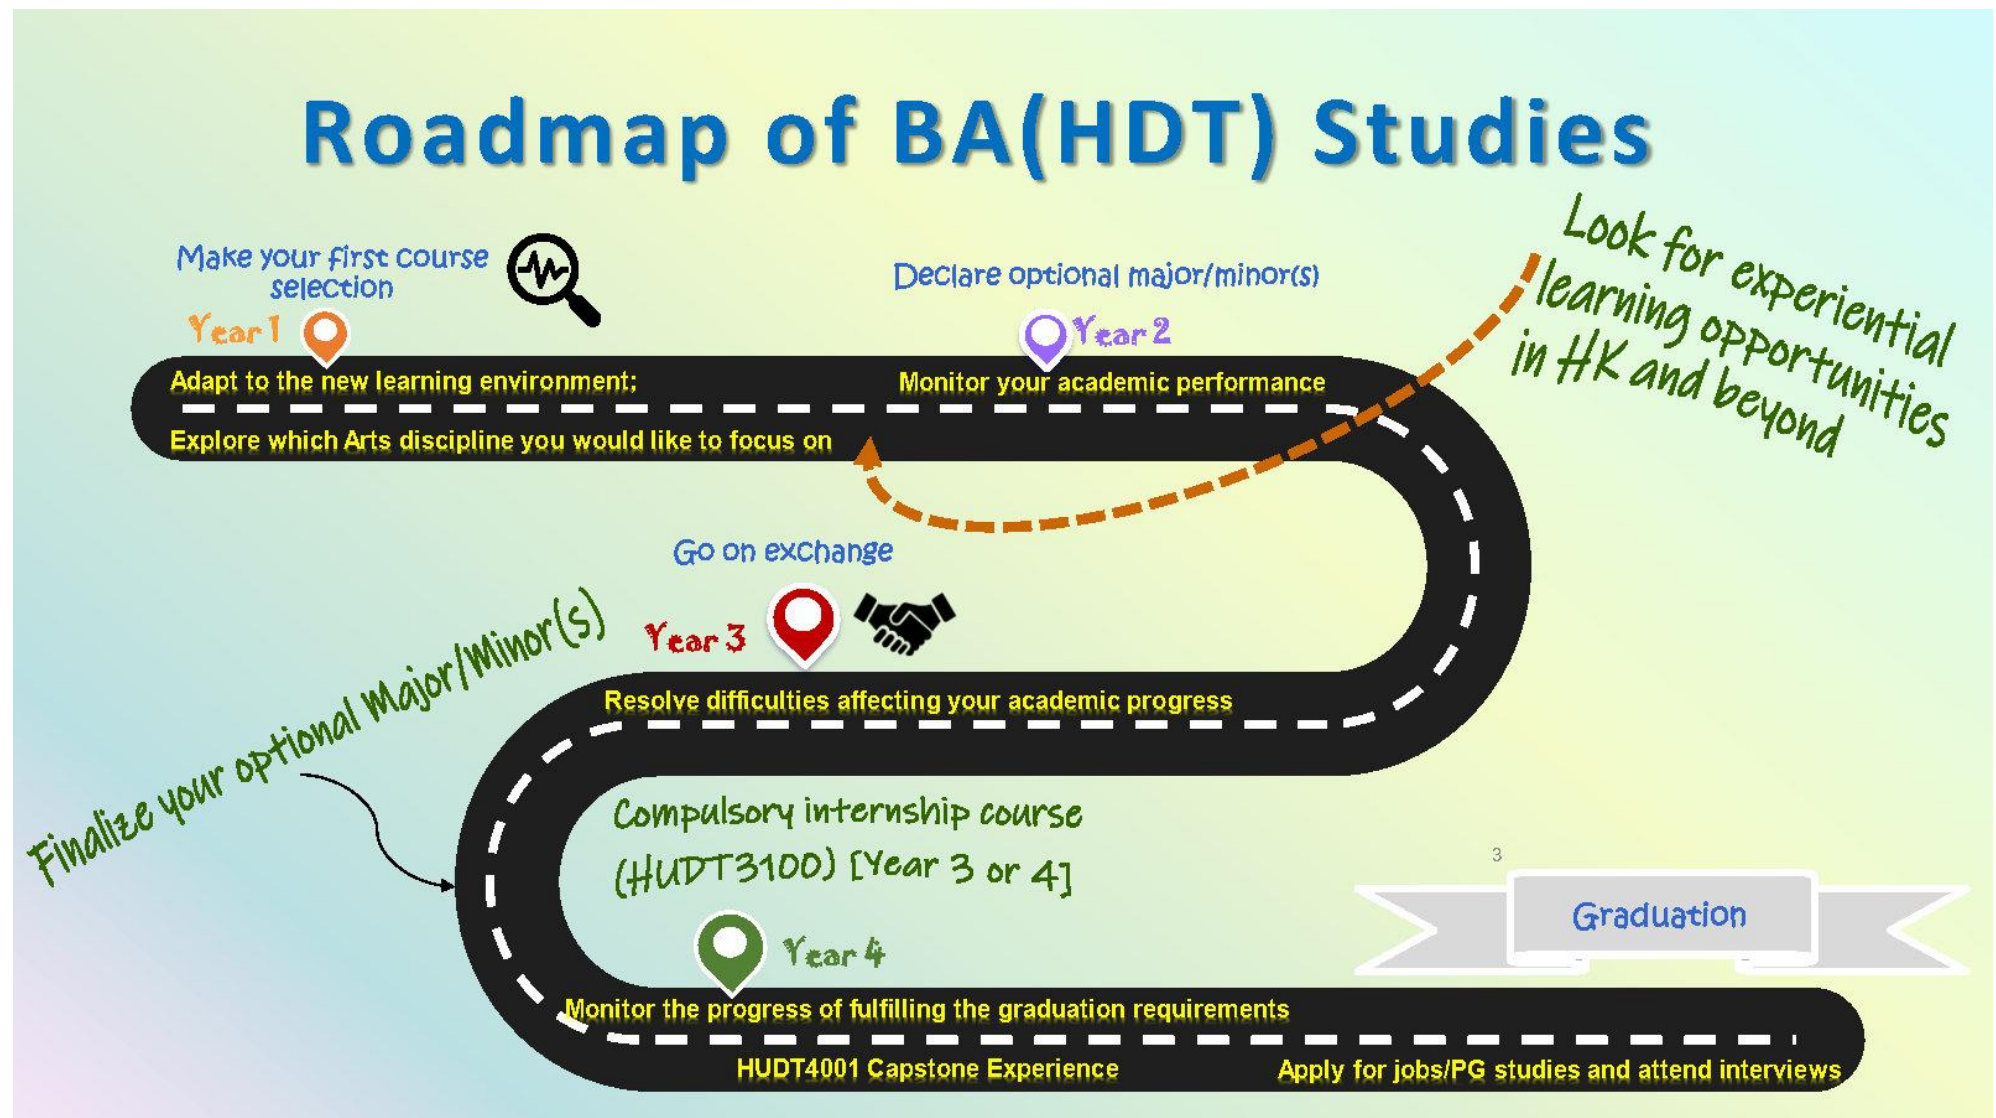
Roadmap of BA(HDT) Studies

Make your first course selection

Year 1

Adapt to the new learning environment;

Explore which Arts discipline you would like to focus on

Declare optional major/minor(s)

Year 2

Monitor your academic performance

Look for experiential learning opportunities in HK and beyond

Go on exchange

Year 3

Resolve difficulties affecting your academic progress

Finalize your optional Major/Minor(s)

Compulsory internship course (HUDT3100) [Year 3 or 4]

3

Graduation

Year 4

Monitor the progress of fulfilling the graduation requirements

HUDT4001 Capstone Experience

Apply for jobs/PG studies and attend interviews